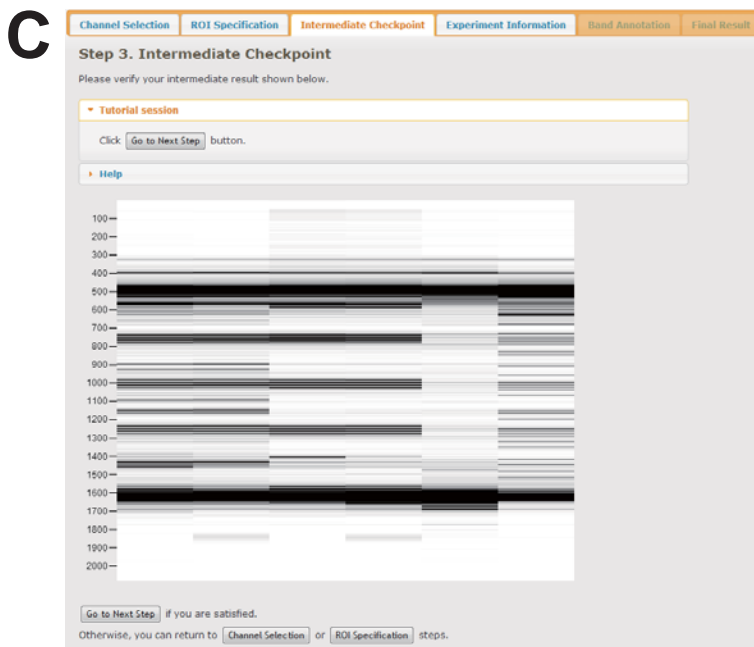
C

Channel Selection | ROI Specification | Intermediate Checkpoint | Experiment Information | Band Annotation | Final Result

Step 3. Intermediate Checkpoint

Please verify your intermediate result shown below.

▾ Tutorial session

Click Go to Next Step button.

▸ Help

100
200
300
400
500
600
700
800
900
1000
1100
1200
1300
1400
1500
1600
1700
1800
1900
2000

Go to Next Step if you are satisfied.

Otherwise, you can return to Channel Selection or ROI Specification steps.